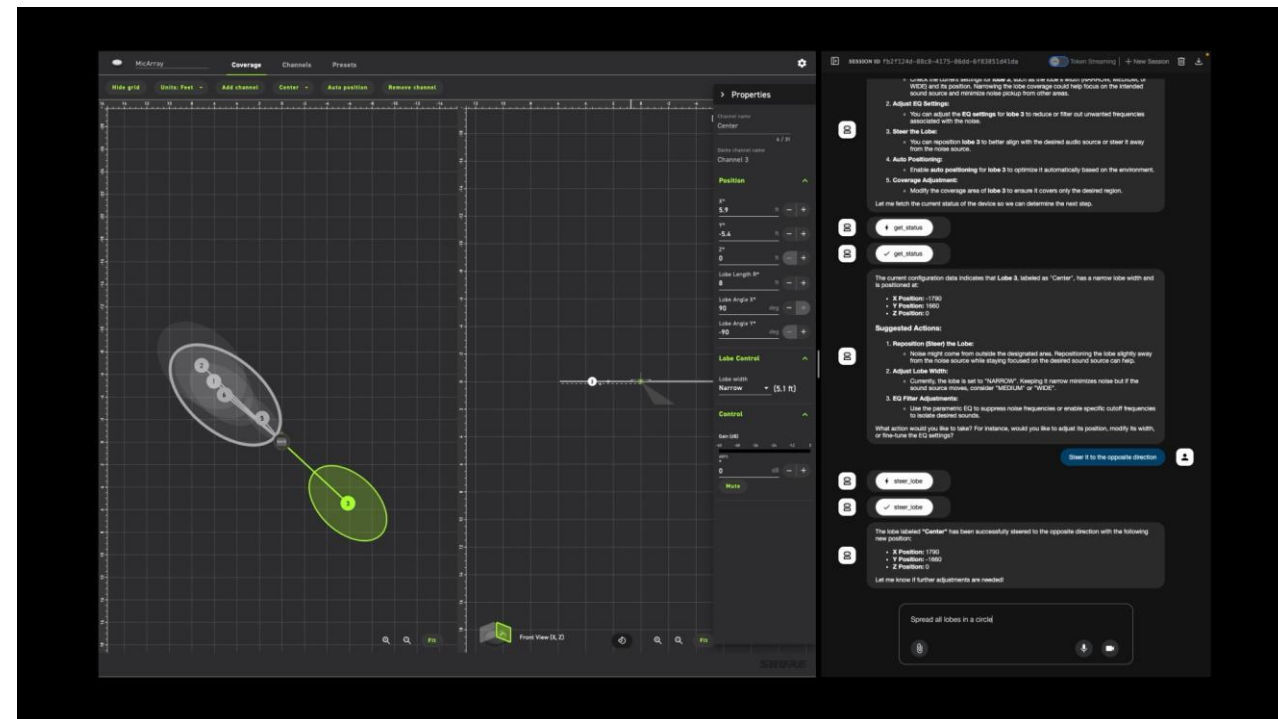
MicArray Coverage Channels Presets

Hide grid Units: Feet Add channel Center Auto position Remove channel

> Properties

Channel name
Center
6 / 31

Static channel name
Channel 3

Position

X*
5.9 ft

Y*
-5.6 ft

Z*
0 ft

Lobe Length R*
8 ft

Lobe Angle X*
90 deg

Lobe Angle Y*
-90 deg

Lobe Control

Lobe width
Narrow (5.1 ft)

Control

Gain (dB)
0 dB

Mute

Front View (X, Z)

Fit

Fit

SHURE

SESSION ID fb2f124d-08c8-4175-86dd-6f83851d41da

Token Streaming | + New Session

◦ Check the current settings for lobe 3, such as the lobe's width (NARROW, MEDIUM, or WIDE) and its position. Narrowing the lobe coverage could help focus on the intended sound source and minimize noise pickup from other areas.

2. Adjust EQ Settings:
◦ You can adjust the EQ settings for lobe 3 to reduce or filter out unwanted frequencies associated with the noise.

3. Steer the Lobe:
◦ You can reposition lobe 3 to better align with the desired audio source or steer it away from the noise source.

4. Auto Positioning:
◦ Enable auto positioning for lobe 3 to optimize it automatically based on the environment.

5. Coverage Adjustment:
◦ Modify the coverage area of lobe 3 to ensure it covers only the desired region.

Let me fetch the current status of the device so we can determine the next step.

get_status

get_status

The current configuration data indicates that Lobe 3, labeled as "Center", has a narrow lobe width and is positioned at:

• X Position: -1790
• Y Position: 1660
• Z Position: 0

Suggested Actions:

1. Reposition (Steer) the Lobe:
◦ Noise might come from outside the designated area. Repositioning the lobe slightly away from the noise source while staying focused on the desired sound source can help.

2. Adjust Lobe Width:
◦ Currently, the lobe is set to "NARROW". Keeping it narrow minimizes noise but if the sound source moves, consider "MEDIUM" or "WIDE".

3. EQ Filter Adjustments:
◦ Use the parametric EQ to suppress noise frequencies or enable specific cutoff frequencies to isolate desired sounds.

What action would you like to take? For instance, would you like to adjust its position, modify its width, or fine-tune the EQ settings?

Steer it to the opposite direction

steer_lobe

steer_lobe

The lobe labeled "Center" has been successfully steered to the opposite direction with the following new position:

• X Position: 1790
• Y Position: -1660
• Z Position: 0

Let me know if further adjustments are needed!

Spread all lobes in a circle